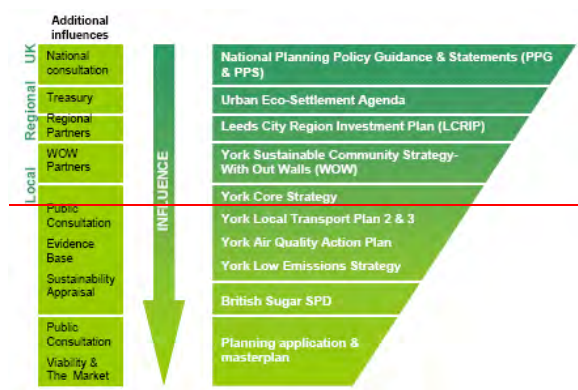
Additional influences

UK

Regional

Local

National consultation

Treasury

Regional Partners

WOW Partners

Public Consultation

Evidence Base

Sustainability Appraisal

Public Consultation

Viability & The Market

INFLUENCE

National Planning Policy Guidance & Statements (PPG & PPS)

Urban Eco-Settlement Agenda

Leeds City Region Investment Plan (LCRIP)

York Sustainable Community Strategy- With Out Walls (WOW)

York Core Strategy

York Local Transport Plan 2 & 3

York Air Quality Action Plan

York Low Emissions Strategy

British Sugar SPD

Planning application & masterplan